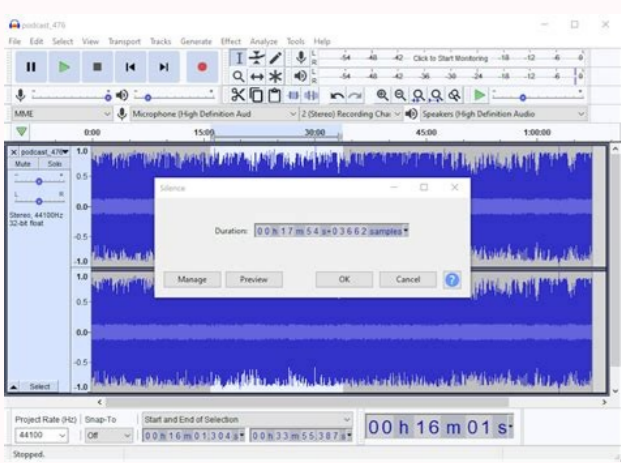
podcast_476

File Edit Select View Transport Tracks Generate Effect Analyze Tools Help

-54 -48 -42 Click to Start Monitoring -18 -12 -6 0
-54 -48 -42 -36 -30 -24 -18 -12 -6 0

MME

Microphone (High Definition Aud

2 (Stereo) Recording Cha

Speakers (High Definition Audio

0:00 15:00 30:00 45:00 1:00:00

podcast_476

Mute Solo

Stereo, 44100Hz
32-bit float

Select

1.0
0.5
0.0
-0.5
-1.0
1.0
0.5
0.0
-0.5
-1.0

Silence

Duration: 00 h 17 m 54 s+03662 samples

Manage Preview OK Cancel ?

Project Rate (Hz) Snap-To Start and End of Selection

44100 Off 00 h 16 m 01.304 s 00 h 33 m 55.387 s

00 h 16 m 01 s

Stopped.